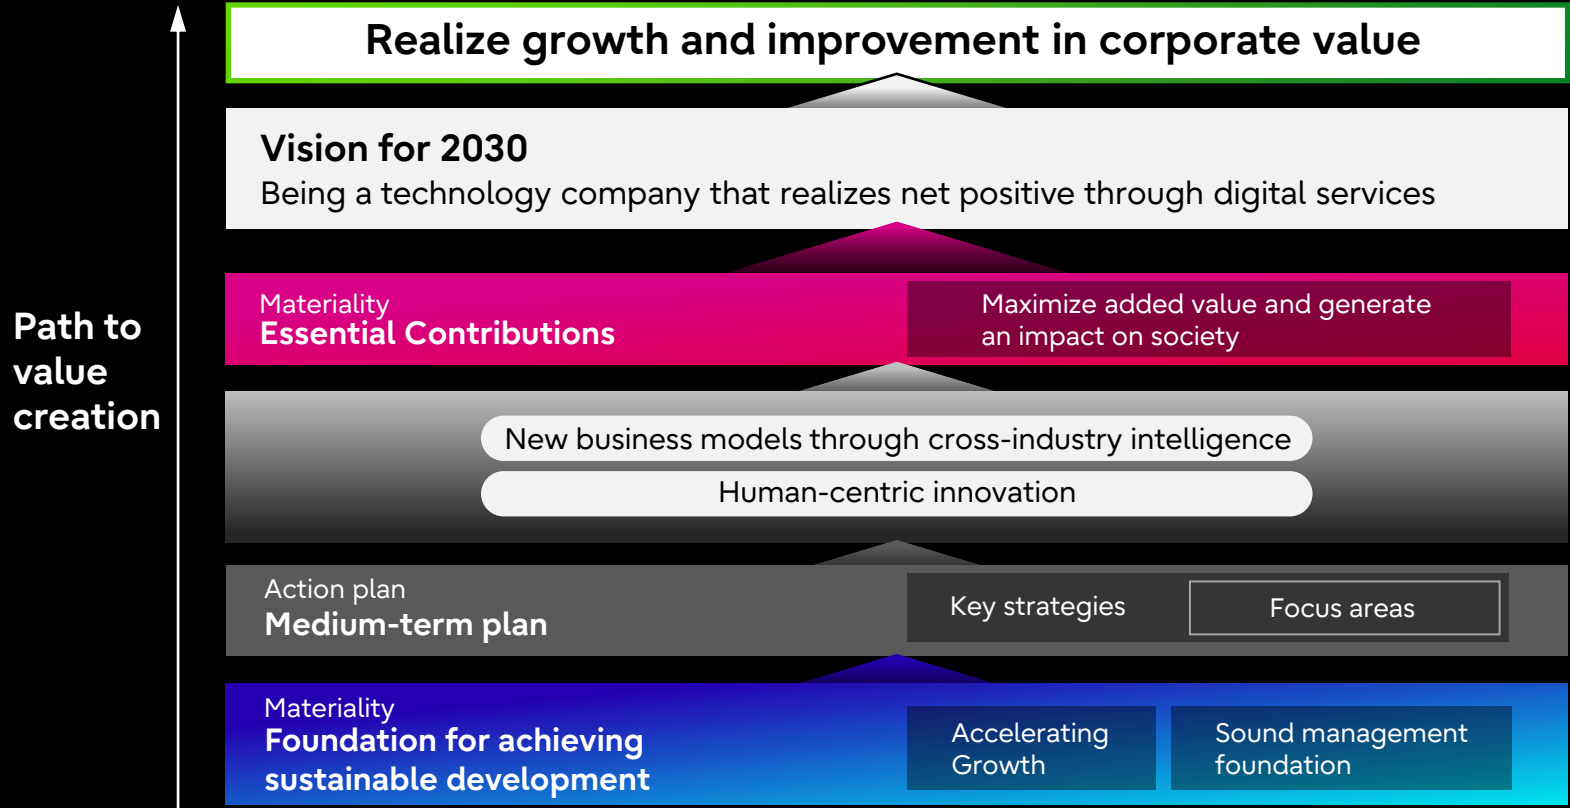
Path to value creation

Realize growth and improvement in corporate value

Vision for 2030
Being a technology company that realizes net positive through digital services

Materiality
Essential Contributions

Maximize added value and generate an impact on society

New business models through cross-industry intelligence

Human-centric innovation

Action plan
Medium-term plan

Key strategies

Focus areas

Materiality
Foundation for achieving sustainable development

Accelerating Growth

Sound management foundation